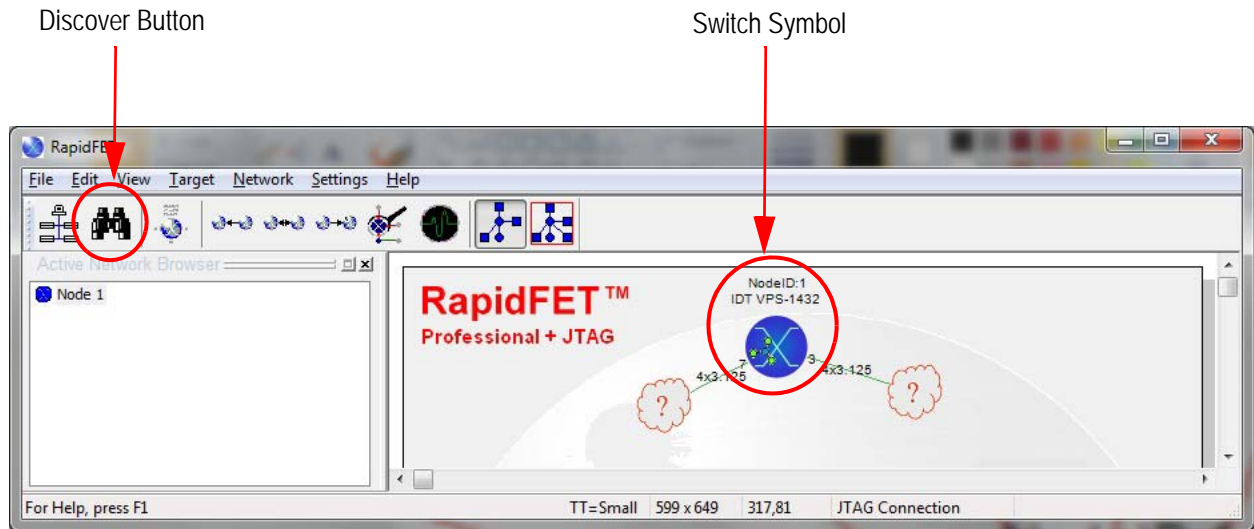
Discover Button

Switch Symbol

RapidFET

File Edit View Target Network Settings Help

Active Network Browser

Node 1

RapidFET™
Professional + JTAG

NodeID:1
IDT VPS-1432

7
4x3.125

3
4x3.125

?

?

For Help, press F1

TT=Small

599 x 649

317,81

JTAG Connection